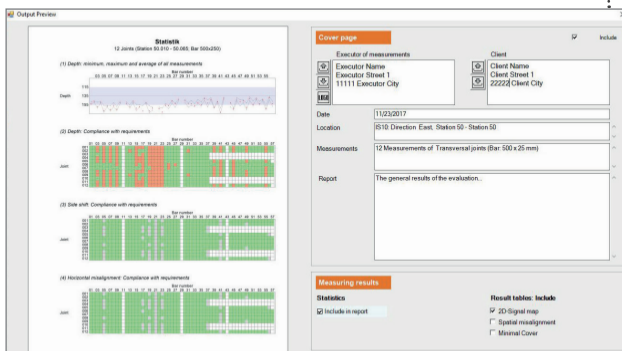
Output Preview

Statistik
12 Joints (Station 50.010 - 50.065; Bar 500x250)

(1) Depth: minimum, maximum and average of all measurements

Bar number

Depth

(2) Depth: Compliance with requirements

Bar number

Joint

(3) Side shift: Compliance with requirements

Bar number

Joint

(4) Horizontal misalignment: Compliance with requirements

Bar number

Joint

Cover page

Include

Executor of measurements

Executor Name
Executor Street 1
11111 Executor City

Client

Client Name
Client Street 1
22222 Client City

Date 11/23/2017

Location IS10: Direction: East, Station 50 - Station 50

Measurements 12 Measurements of Transversal joints (Bar: 500 x 25 mm)

Report The general results of the evaluation...

Measuring results

Statistics

Include in report

Result tables: Include

2D-Signal map

Spatial misalignment

Minimal Cover